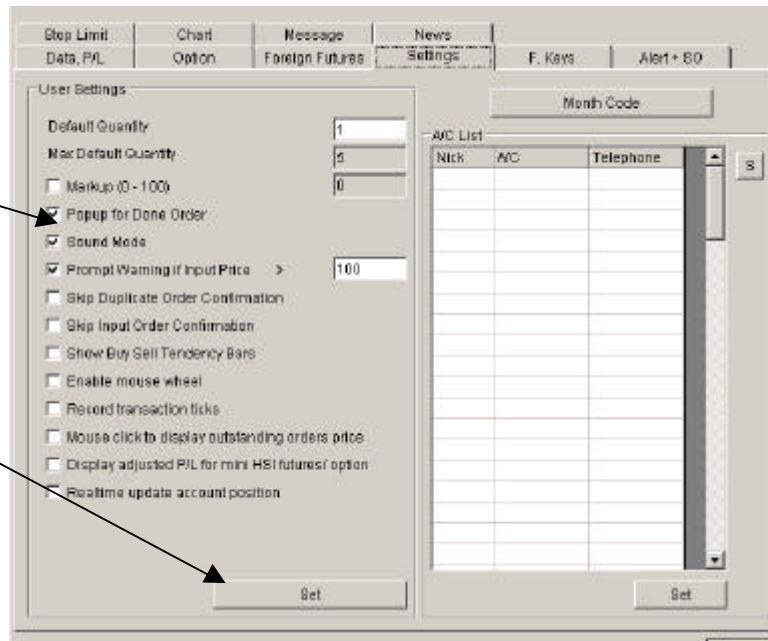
Stop Limit | Chart | Message | News
Data, P/L | Option | Foreign Futures | Settings | F. Keys | Alert + SO

User Settings

Default Quantity 1
Max Default Quantity 5
Markup (0 - 100) 0
Popup for Done Order
Sound Mode
Prompt Warning if Input Price > 100
Skip Duplicate Order Confirmation
Skip Input Order Confirmation
Show Buy Sell Tendency Bars
Enable mouse wheel
Record transaction ticks
Mouse click to display outstanding orders price
Display adjusted P/L for mini HSI futures/ option
Realtime update account position

Set

Month Code

A/C List

| Nick | A/C | Telephone |
|---|---|---|

S

Set